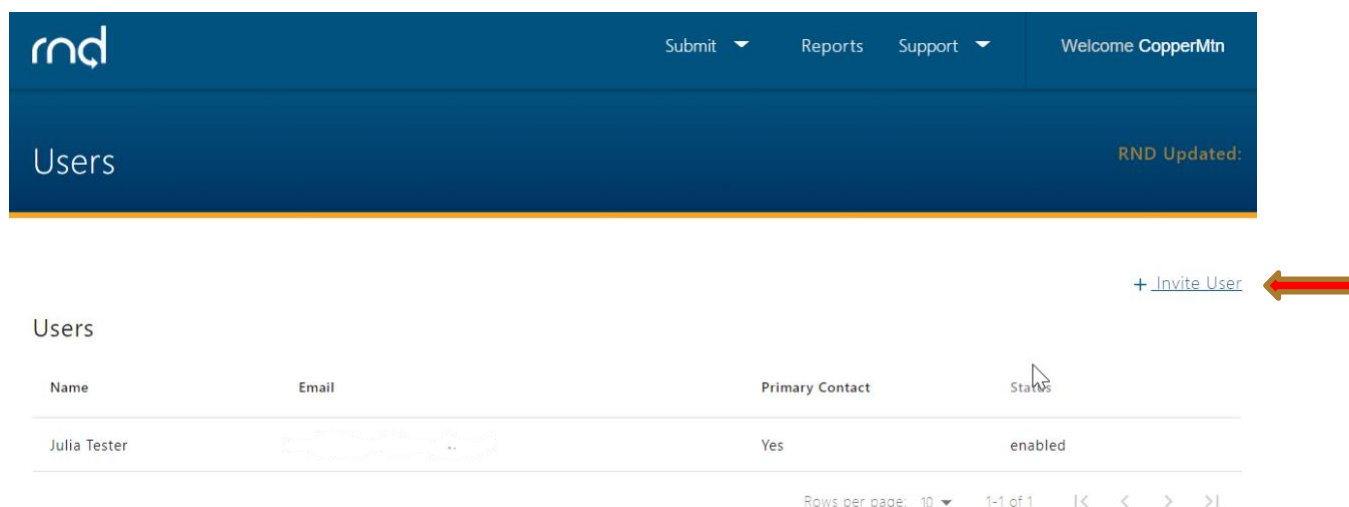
rnd

Submit Reports Support Welcome CopperMtn

Users

RND Updated:

+ Invite User

Users

| Name | Email | Primary Contact | Status |
|---|---|---|---|
| Julia Tester | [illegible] | Yes | enabled |

Rows per page: 10 1-1 of 1